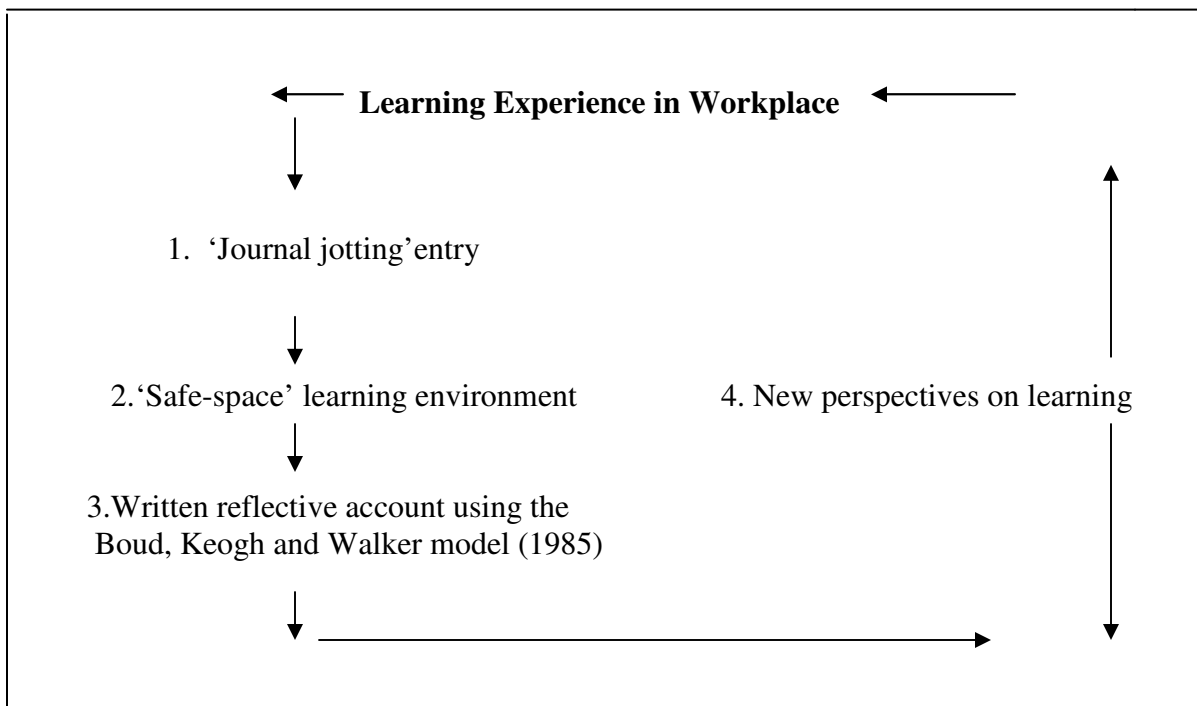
**Learning Experience in Workplace**

1. 'Journal jotting'entry

2.'Safe-space' learning environment

3.Written reflective account using the Boud, Keogh and Walker model (1985)

4. New perspectives on learning